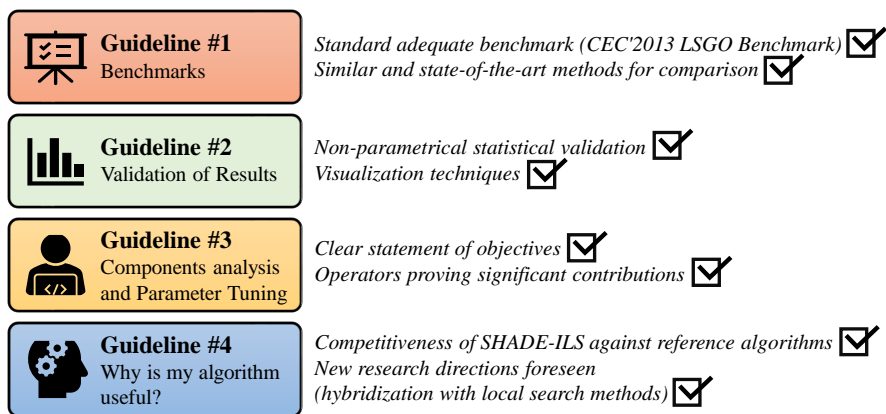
Guideline #1
Benchmarks

Standard adequate benchmark (CEC'2013 LSGO Benchmark)
Similar and state-of-the-art methods for comparison

Guideline #2
Validation of Results

Non-parametrical statistical validation
Visualization techniques

Guideline #3
Components analysis and Parameter Tuning

</>

Clear statement of objectives
Operators proving significant contributions

Guideline #4
Why is my algorithm useful?

Competitiveness of SHADE-ILS against reference algorithms
New research directions foreseen (hybridization with local search methods)